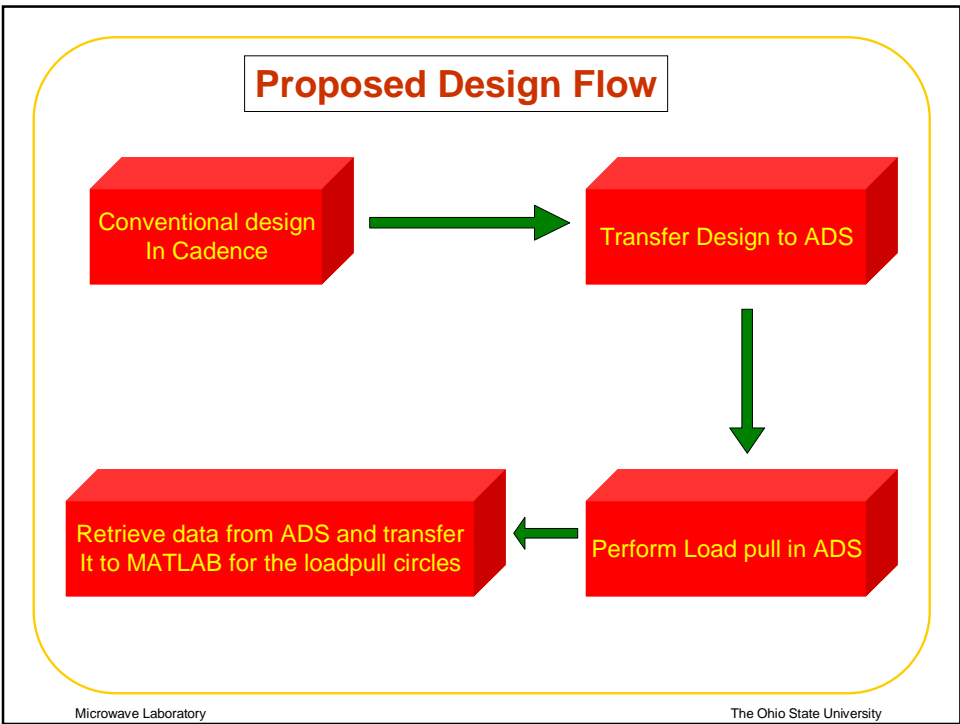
Proposed Design Flow

Conventional design
In Cadence

Transfer Design to ADS

Perform Load pull in ADS

Retrieve data from ADS and transfer
It to MATLAB for the loadpull circles

Microwave Laboratory

The Ohio State University